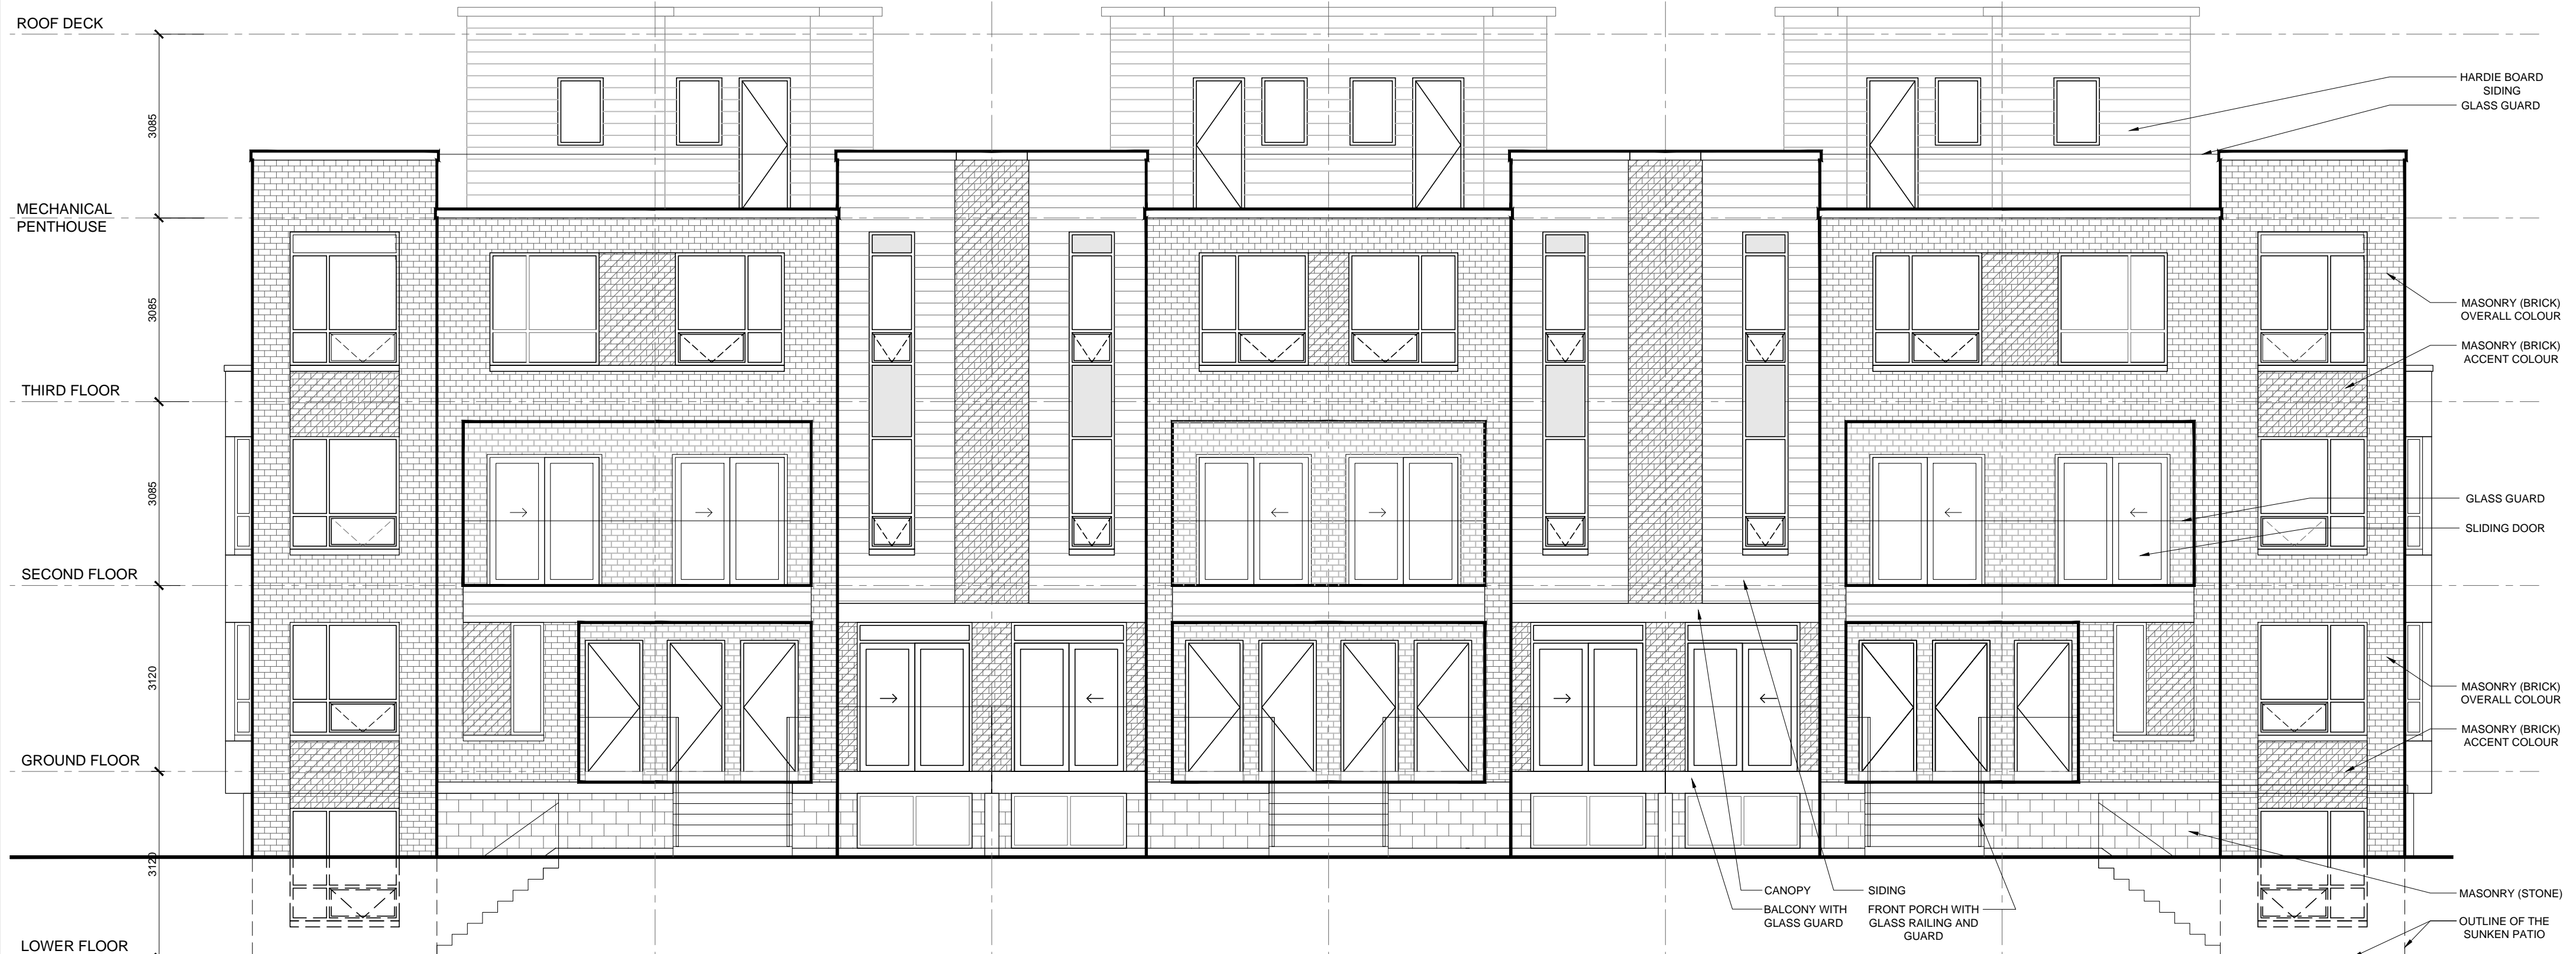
ROOF DECK

3085

MECHANICAL PENTHOUSE

3085

THIRD FLOOR

3085

SECOND FLOOR

3120

GROUND FLOOR

3120

LOWER FLOOR

HARDIE BOARD SIDING

GLASS GUARD

MASONRY (BRICK) OVERALL COLOUR

MASONRY (BRICK) ACCENT COLOUR

GLASS GUARD

SLIDING DOOR

MASONRY (BRICK) OVERALL COLOUR

MASONRY (BRICK) ACCENT COLOUR

MASONRY (STONE)

OUTLINE OF THE SUNKEN PATIO

CANOPY

BALCONY WITH GLASS GUARD

SIDING

FRONT PORCH WITH GLASS RAILING AND GUARD